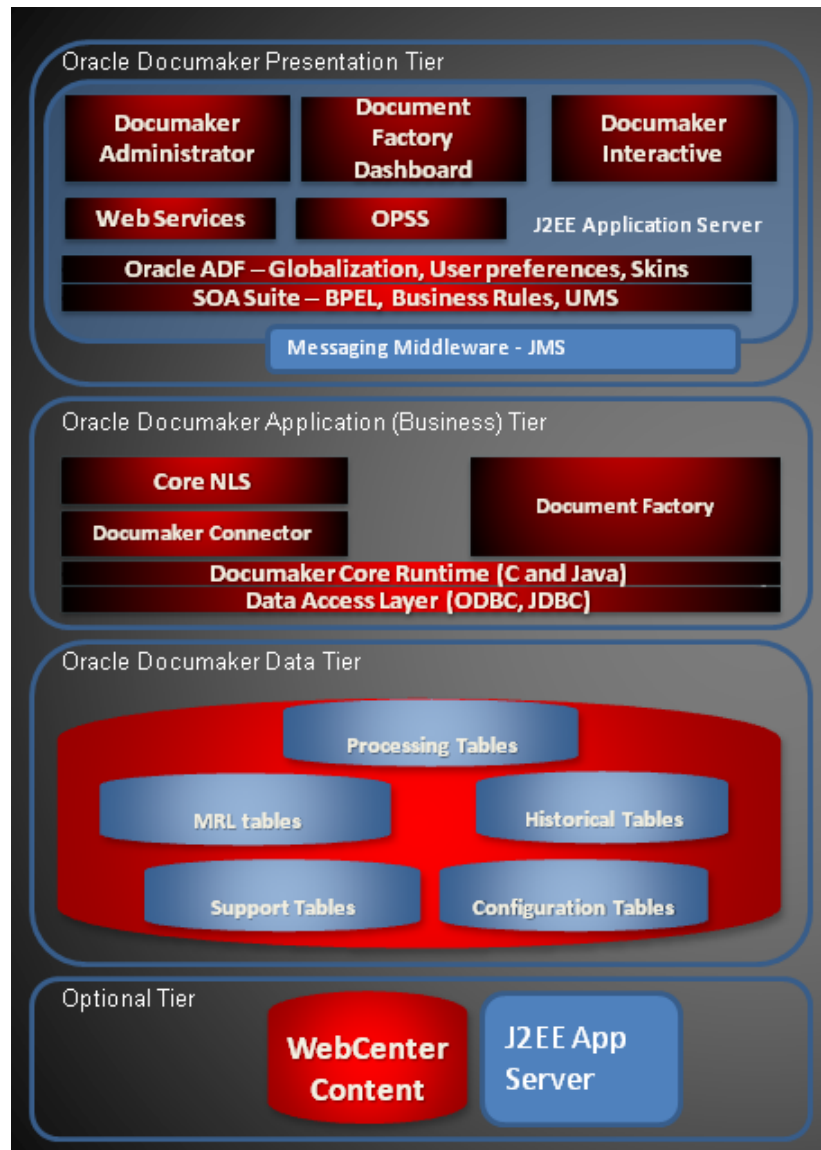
Oracle Documaker Presentation Tier

Documaker Administrator

Document Factory Dashboard

Documaker Interactive

Web Services

OPSS

J2EE Application Server

Oracle ADF – Globalization, User preferences, Skins

SOA Suite – BPEL, Business Rules, UMS

Messaging Middleware - JMS

Oracle Documaker Application (Business) Tier

Core NLS

Documaker Connector

Document Factory

Documaker Core Runtime (C and Java)

Data Access Layer (ODBC, JDBC)

Oracle Documaker Data Tier

Processing Tables

MRL tables

Historical Tables

Support Tables

Configuration Tables

Optional Tier

WebCenter Content

J2EE App Server